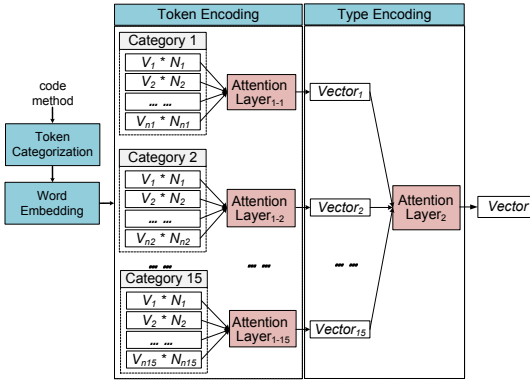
Token Encoding

Type Encoding

code method

Token Categorization

Word Embedding

Category 1

$V_1 * N_1$

$V_2 * N_2$

... ...

$V_{n1} * N_{n1}$

Attention Layer$_{1\text{-}1}$

Vector$_1$

Category 2

$V_1 * N_1$

$V_2 * N_2$

... ...

$V_{n2} * N_{n2}$

Attention Layer$_{1\text{-}2}$

Vector$_2$

... ...

... ...

... ...

Category 15

$V_1 * N_1$

$V_2 * N_2$

... ...

$V_{n15} * N_{n15}$

Attention Layer$_{1\text{-}15}$

Vector$_{15}$

Attention Layer$_2$

Vector